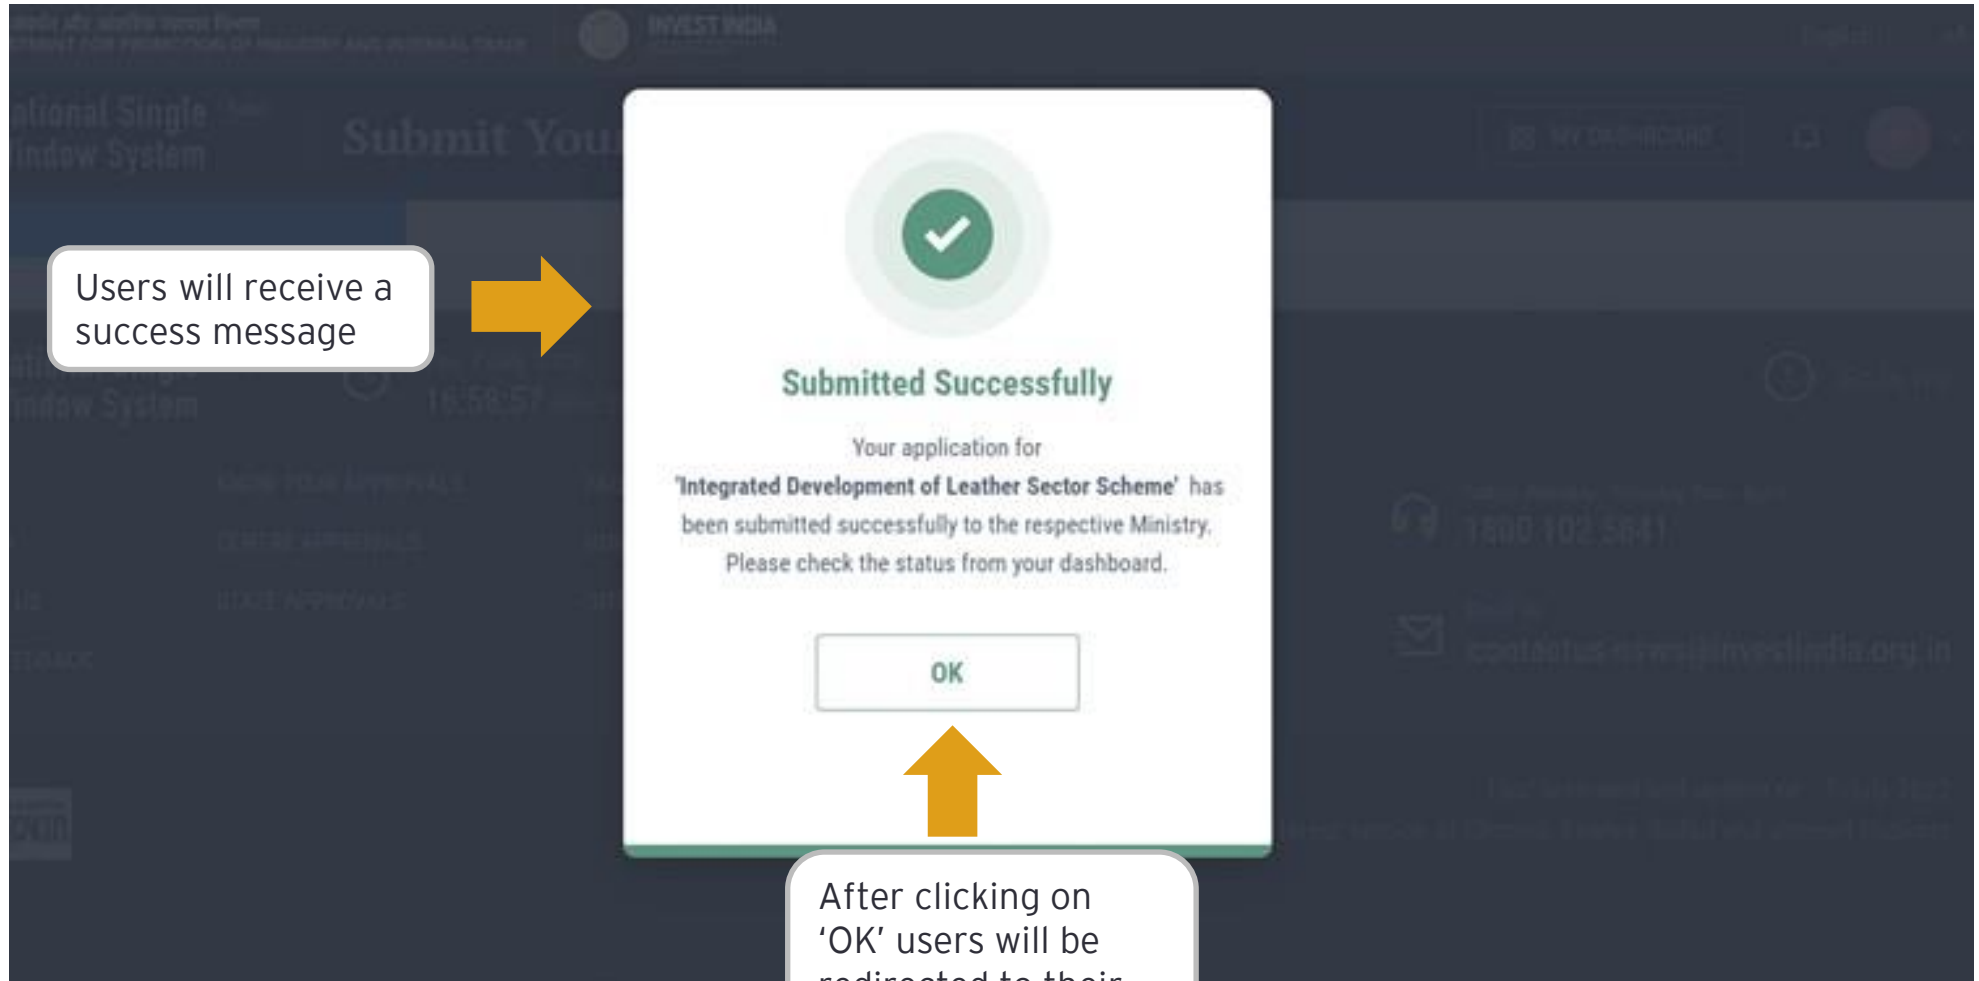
INVEST INDIA

ational Single
indow System

Submit You

MY DASHBOARD

Users will receive a success message

Submitted Successfully

Your application for 'Integrated Development of Leather Sector Scheme' has been submitted successfully to the respective Ministry. Please check the status from your dashboard.

OK

1800 102 5841

After clicking on 'OK' users will be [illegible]